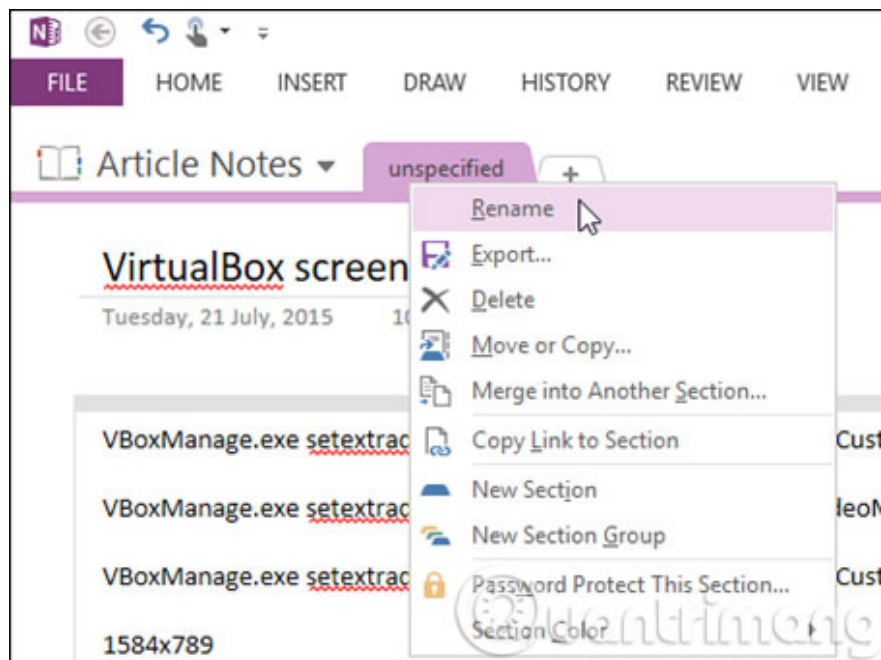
FILE HOME INSERT DRAW HISTORY REVIEW VIEW

Article Notes unspecified +

VirtualBox screen

Tuesday, 21 July, 2015 10

VBoxManage.exe setextrac

VBoxManage.exe setextrac

VBoxManage.exe setextrac

1584x789

Rename
Export...
Delete
Move or Copy...
Merge into Another Section...
Copy Link to Section
New Section
New Section Group
Password Protect This Section...
Section Color

Cust
deoM
Cust

Quantrimang